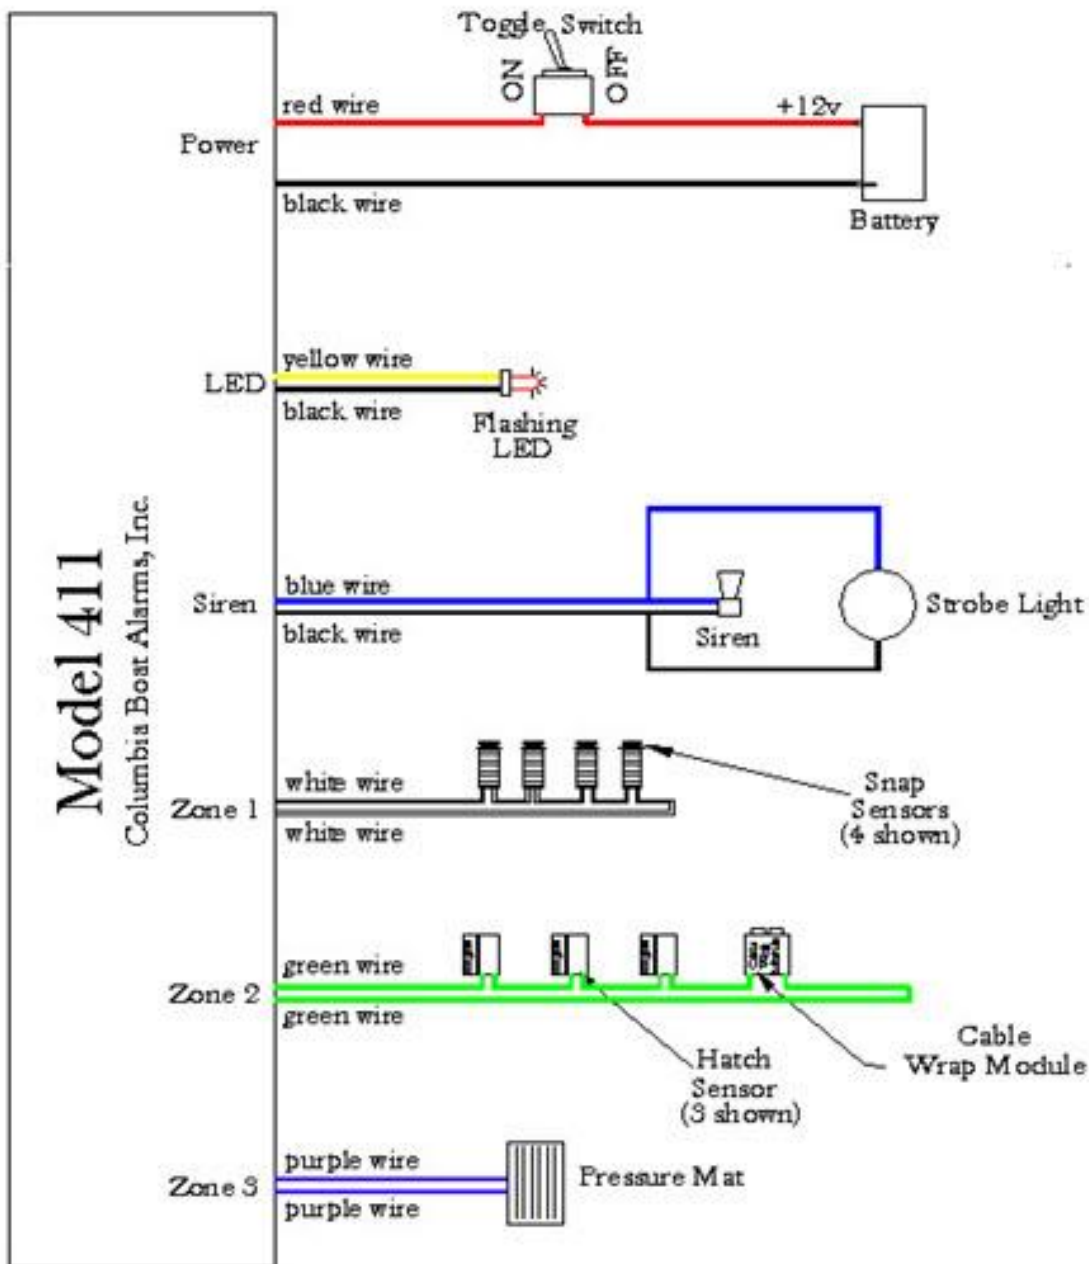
Toggle Switch
ON
OFF
red wire
+12v
Power
black wire
Battery

yellow wire
LED
black wire
Flashing LED

Model 411
Columbia Boat Alarms, Inc.

blue wire
Siren
black wire
Siren
Strobe Light

white wire
Zone 1
white wire
Snap Sensors (4 shown)

green wire
Zone 2
green wire
Hatch Sensor (3 shown)
Cable Wrap Module

purple wire
Zone 3
purple wire
Pressure Mat